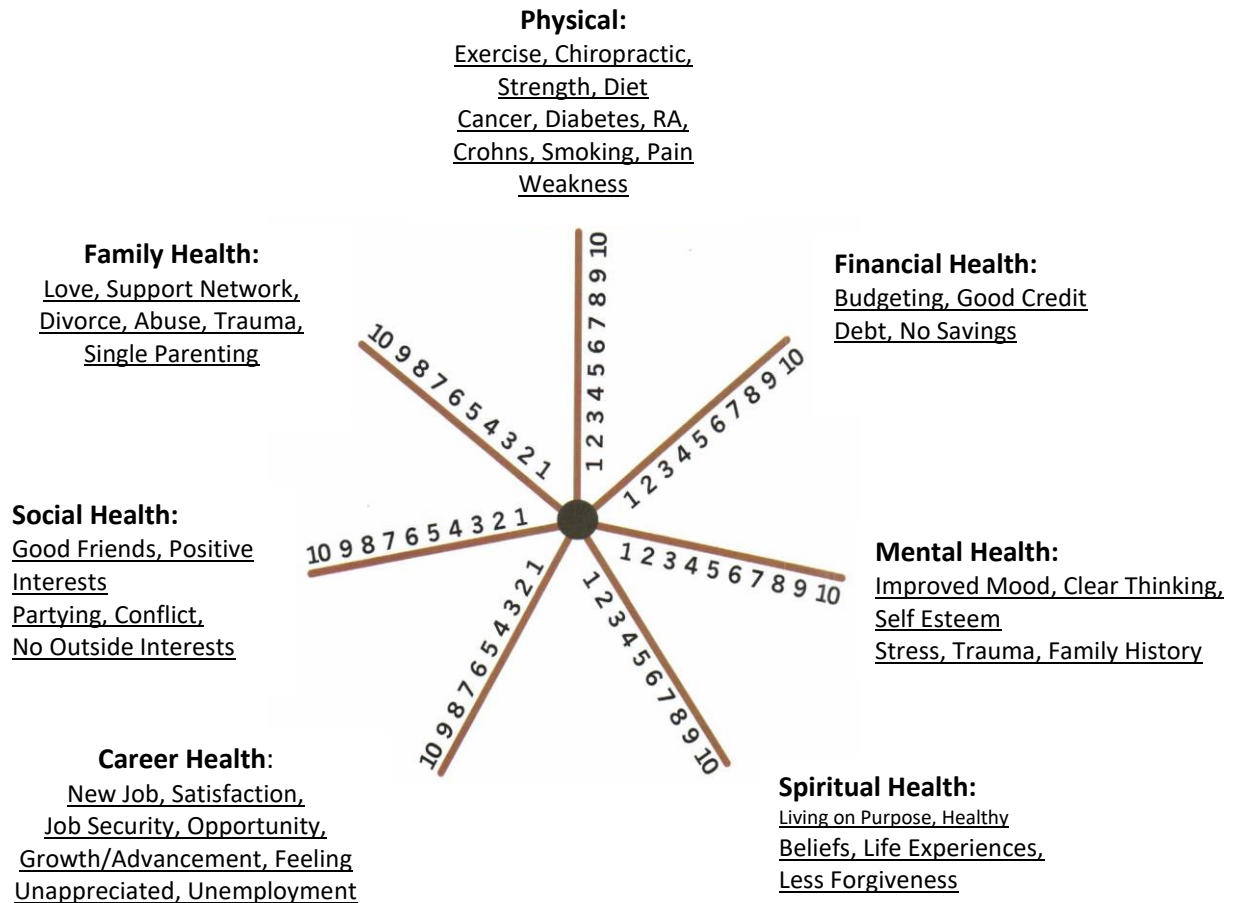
**Physical:**
Exercise, Chiropractic, Strength, Diet
Cancer, Diabetes, RA, Crohns, Smoking, Pain
Weakness

**Family Health:**
Love, Support Network, Divorce, Abuse, Trauma, Single Parenting

**Financial Health:**
Budgeting, Good Credit
Debt, No Savings

1 2 3 4 5 6 7 8 9 10

10 9 8 7 6 5 4 3 2 1

1 2 3 4 5 6 7 8 9 10

**Social Health:**
Good Friends, Positive Interests
Partying, Conflict, No Outside Interests

10 9 8 7 6 5 4 3 2 1

1 2 3 4 5 6 7 8 9 10

**Mental Health:**
Improved Mood, Clear Thinking, Self Esteem
Stress, Trauma, Family History

10 9 8 7 6 5 4 3 2 1

1 2 3 4 5 6 7 8 9 10

**Career Health**:
New Job, Satisfaction, Job Security, Opportunity, Growth/Advancement, Feeling Unappreciated, Unemployment

**Spiritual Health:**
Living on Purpose, Healthy Beliefs, Life Experiences, Less Forgiveness